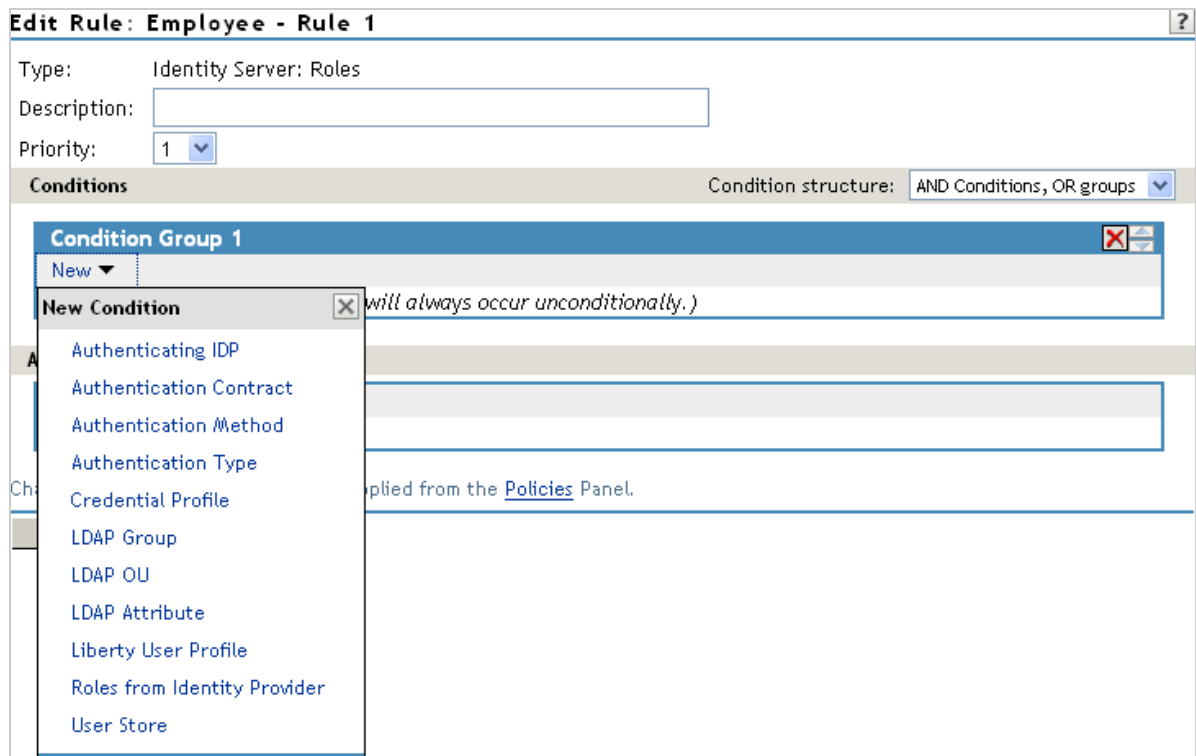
Edit Rule: Employee - Rule 1

?

Type: Identity Server: Roles

Description:

Priority: 1

Conditions

Condition structure: AND Conditions, OR groups

Condition Group 1

New

New Condition

will always occur unconditionally.)

Authenticating IDP

Authentication Contract

Authentication Method

Authentication Type

Credential Profile

LDAP Group

LDAP OU

LDAP Attribute

Liberty User Profile

Roles from Identity Provider

User Store

A

Ch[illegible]

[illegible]plied from the Policies Panel.